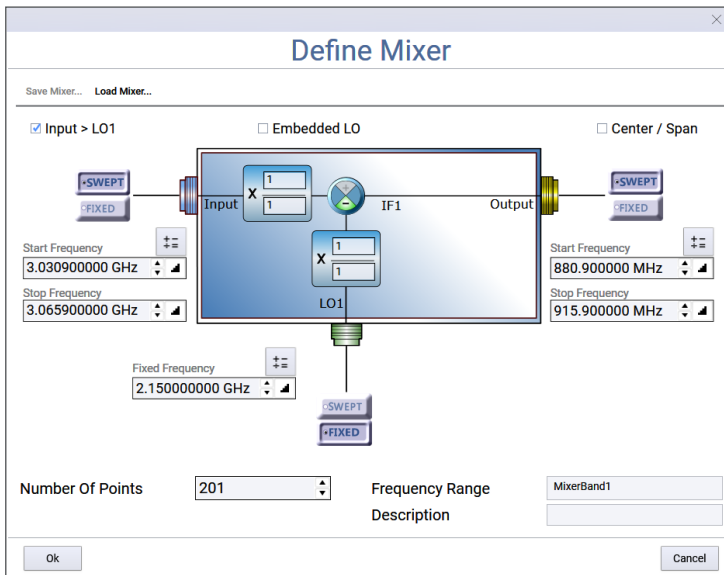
Define Mixer

Save Mixer... Load Mixer...

☑ Input > LO1
☐ Embedded LO
☐ Center / Span

•SWEPT
•FIXED

Input
X
1
1
IF1
Output
X
1
1
LO1

•SWEPT
•FIXED

Start Frequency
3.030900000 GHz
Stop Frequency
3.065900000 GHz

Start Frequency
880.900000 MHz
Stop Frequency
915.900000 MHz

Fixed Frequency
2.150000000 GHz

•SWEPT
•FIXED

Number Of Points
201
Frequency Range
MixerBand1
Description

Ok
Cancel